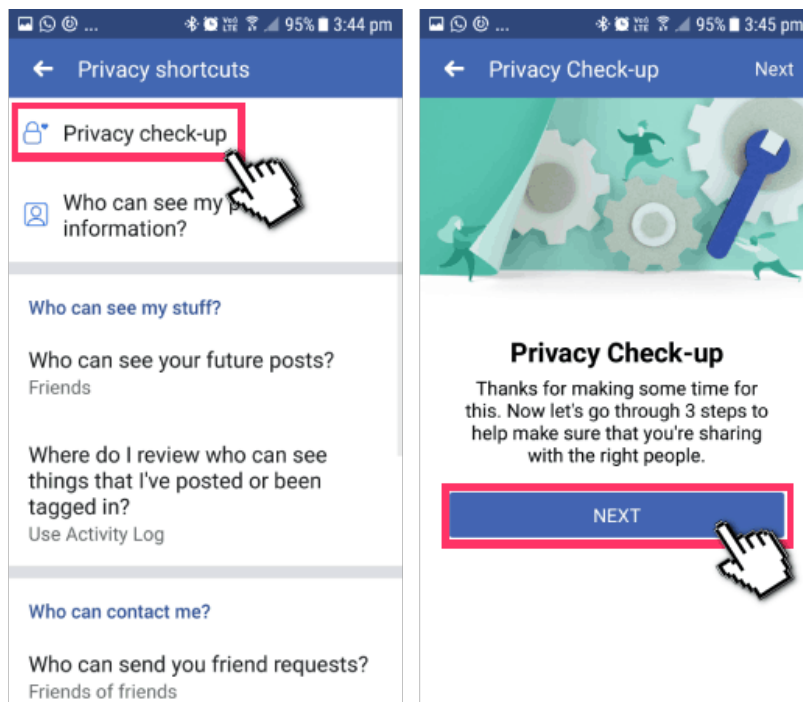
95% 3:44 pm

Privacy shortcuts

Privacy check-up

Who can see my p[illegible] information?

Who can see my stuff?

Who can see your future posts?
Friends

Where do I review who can see things that I've posted or been tagged in?
Use Activity Log

Who can contact me?

Who can send you friend requests?
Friends of friends

95% 3:45 pm

Privacy Check-up

Next

Privacy Check-up

Thanks for making some time for this. Now let's go through 3 steps to help make sure that you're sharing with the right people.

NEXT